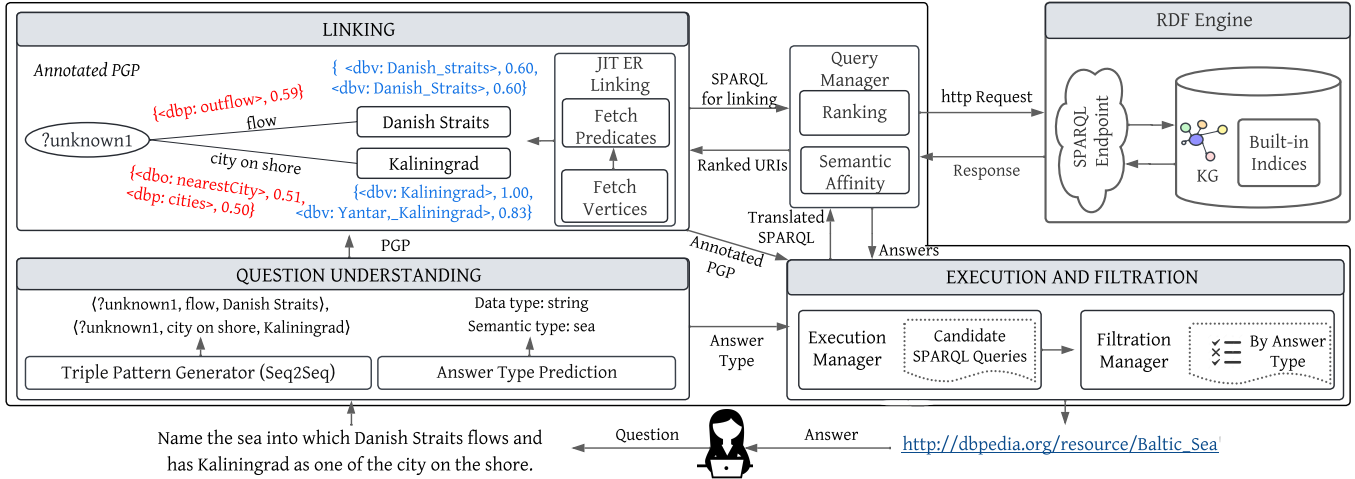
LINKING

Annotated PGP

{<dbp: outflow>, 0.59}

{ <dbv: Danish_straits>, 0.60, <dbv: Danish_Straits>, 0.60}

?unknown1

flow

Danish Straits

city on shore

Kaliningrad

{<dbo: nearestCity>, 0.51, <dbp: cities>, 0.50}

{<dbv: Kaliningrad>, 1.00, <dbv: Yantar,_Kaliningrad>, 0.83}

JIT ER Linking

Fetch Predicates

Fetch Vertices

SPARQL for linking

Ranked URIs

Query Manager

Ranking

Semantic Affinity

http Request

Response

RDF Engine

SPARQL Endpoint

KG

Built-in Indices

Translated SPARQL

Annotated PGP

Answers

PGP

QUESTION UNDERSTANDING

⟨?unknown1, flow, Danish Straits⟩, ⟨?unknown1, city on shore, Kaliningrad⟩

Data type: string
Semantic type: sea

Triple Pattern Generator (Seq2Seq)

Answer Type Prediction

Answer Type

EXECUTION AND FILTRATION

Execution Manager

Candidate SPARQL Queries

Filtration Manager

By Answer Type

Name the sea into which Danish Straits flows and has Kaliningrad as one of the city on the shore.

Question

Answer

http://dbpedia.org/resource/Baltic_Sea